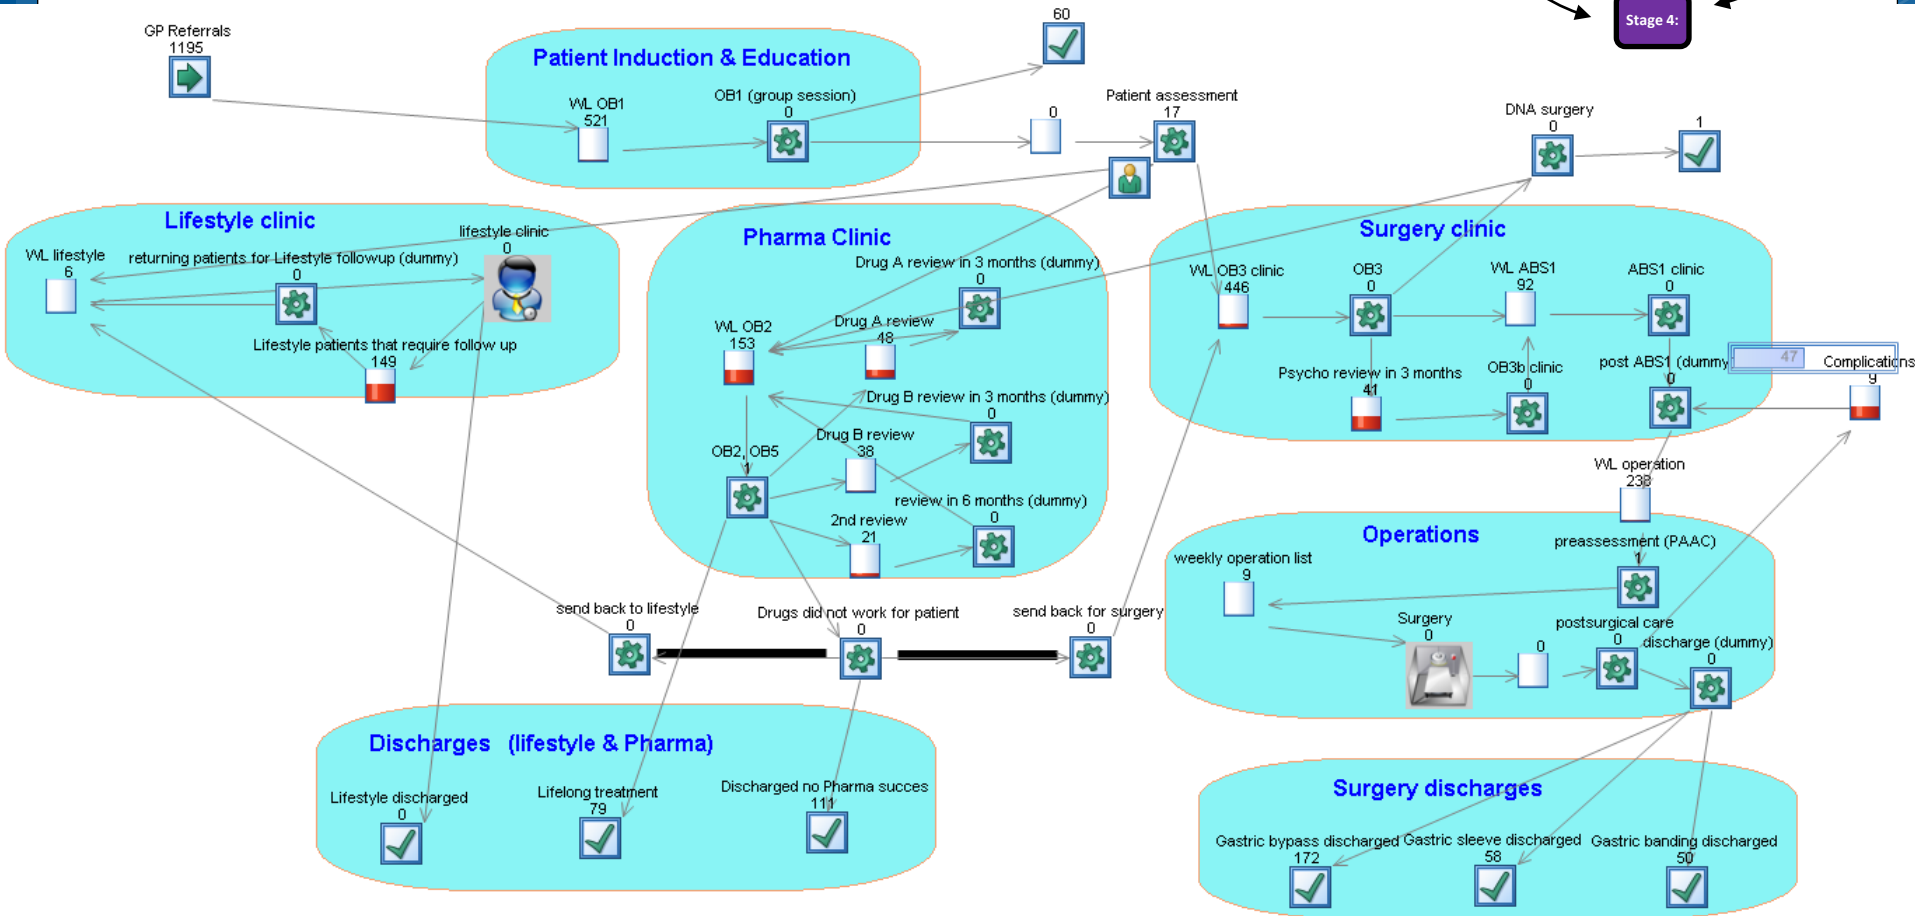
Stage 4:

GP Referrals
1195

Patient Induction & Education
WL OB1
521
OB1 (group session)
0

60

0

Patient assessment
17

DNA surgery
0

1

Lifestyle clinic
WL lifestyle
6
returning patients for Lifestyle followup (dummy)
0
lifestyle clinic
0
Lifestyle patients that require follow up
149

Pharma Clinic
Drug A review in 3 months (dummy)
0
WL OB2
153
Drug A review
48
Drug B review in 3 months (dummy)
0
Drug B review
38
OB2, OB5
1
review in 6 months (dummy)
0
2nd review
21

Surgery clinic
WL OB3 clinic
446
OB3
0
WL ABS1
92
ABS1 clinic
0
Psycho review in 3 months
41
OB3b clinic
0
post ABS1 (dummy)
0
47
Complications
9

WL operation
238

Operations
weekly operation list
9
preassessment (PAAC)
1
Surgery
0
0
postsurgical care
0
discharge (dummy)
0

send back to lifestyle
0
Drugs did not work for patient
0
send back for surgery
0

Discharges (lifestyle & Pharma)
Lifestyle discharged
0
Lifelong treatment
79
Discharged no Pharma succes
111

Surgery discharges
Gastric bypass discharged
172
Gastric sleeve discharged
58
Gastric banding discharged
50